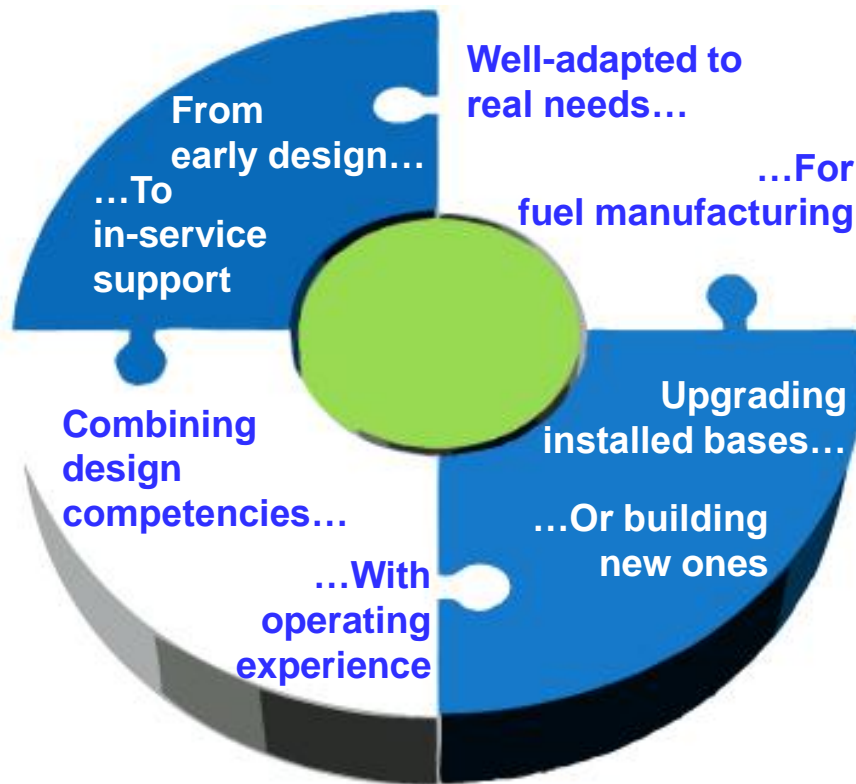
From early design…

…To in-service support

Well-adapted to real needs…

…For fuel manufacturing

Combining design competencies…

…With operating experience

Upgrading installed bases…

…Or building new ones